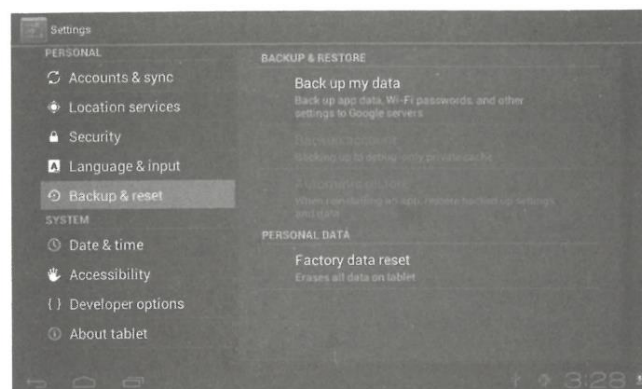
Settings

PERSONAL

Accounts & sync

Location services

Security

Language & input

Backup & reset

SYSTEM

Date & time

Accessibility

{ } Developer options

About tablet

BACKUP & RESTORE

Back up my data

Back up app data, Wi-Fi passwords, and other settings to Google servers

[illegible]

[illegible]

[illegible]

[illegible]

PERSONAL DATA

Factory data reset

Erases all data on tablet

3:28